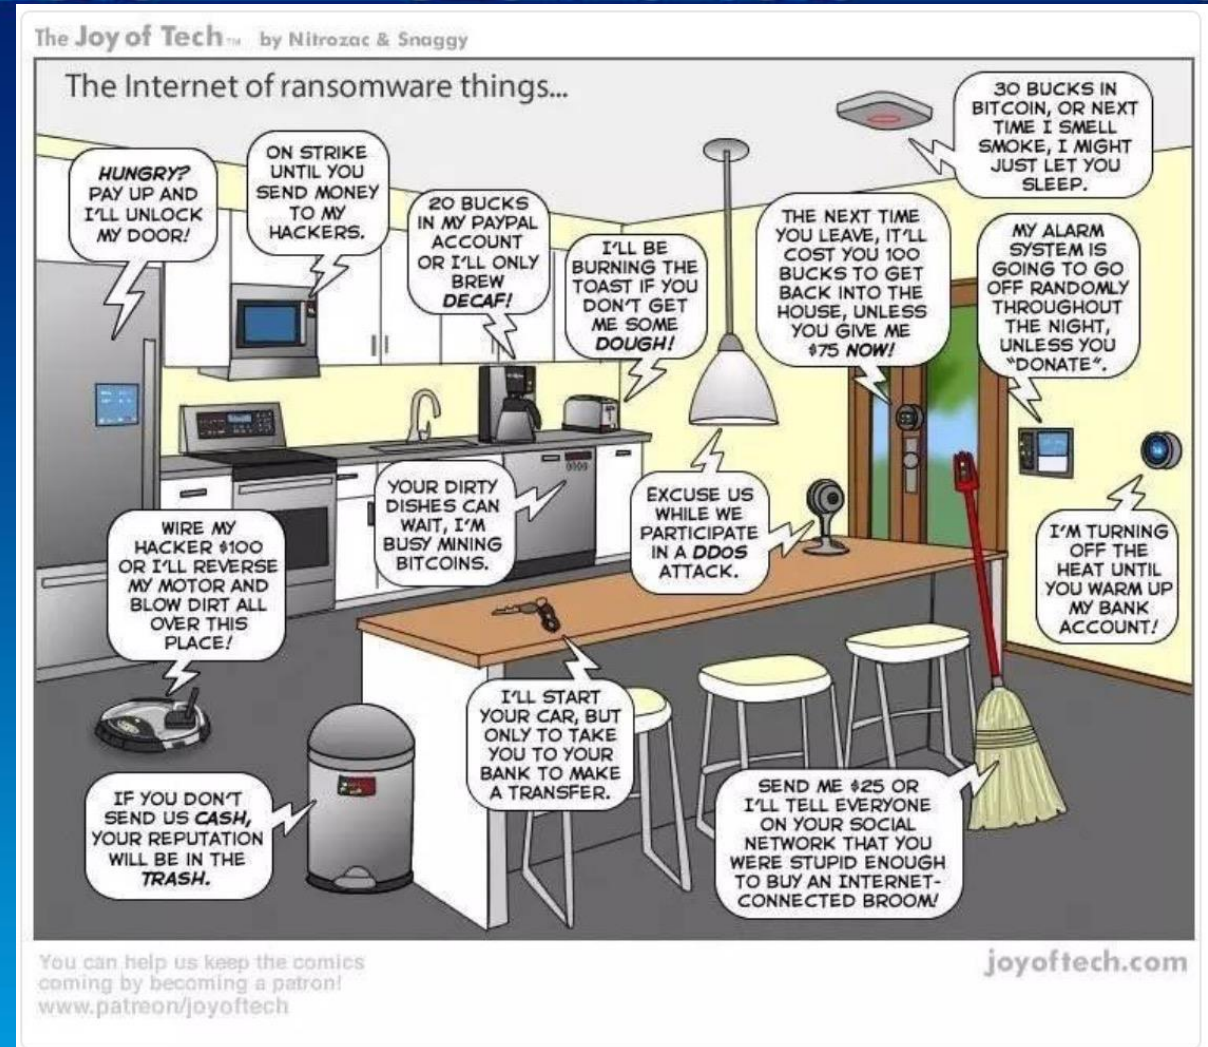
The Joy of Tech™ by Nitrozac & Snaggy

The Internet of ransomware things...

HUNGRY? PAY UP AND I'LL UNLOCK MY DOOR!

ON STRIKE UNTIL YOU SEND MONEY TO MY HACKERS.

20 BUCKS IN MY PAYPAL ACCOUNT OR I'LL ONLY BREW DECAF!

I'LL BE BURNING THE TOAST IF YOU DON'T GET ME SOME DOUGH!

THE NEXT TIME YOU LEAVE, IT'LL COST YOU 100 BUCKS TO GET BACK INTO THE HOUSE, UNLESS YOU GIVE ME $75 NOW!

30 BUCKS IN BITCOIN, OR NEXT TIME I SMELL SMOKE, I MIGHT JUST LET YOU SLEEP.

MY ALARM SYSTEM IS GOING TO GO OFF RANDOMLY THROUGHOUT THE NIGHT, UNLESS YOU "DONATE".

YOUR DIRTY DISHES CAN WAIT, I'M BUSY MINING BITCOINS.

EXCUSE US WHILE WE PARTICIPATE IN A DDOS ATTACK.

I'M TURNING OFF THE HEAT UNTIL YOU WARM UP MY BANK ACCOUNT!

WIRE MY HACKER $100 OR I'LL REVERSE MY MOTOR AND BLOW DIRT ALL OVER THIS PLACE!

I'LL START YOUR CAR, BUT ONLY TO TAKE YOU TO YOUR BANK TO MAKE A TRANSFER.

IF YOU DON'T SEND US CASH, YOUR REPUTATION WILL BE IN THE TRASH.

SEND ME $25 OR I'LL TELL EVERYONE ON YOUR SOCIAL NETWORK THAT YOU WERE STUPID ENOUGH TO BUY AN INTERNET-CONNECTED BROOM!

You can help us keep the comics coming by becoming a patron! www.patreon/joyoftech

joyoftech.com